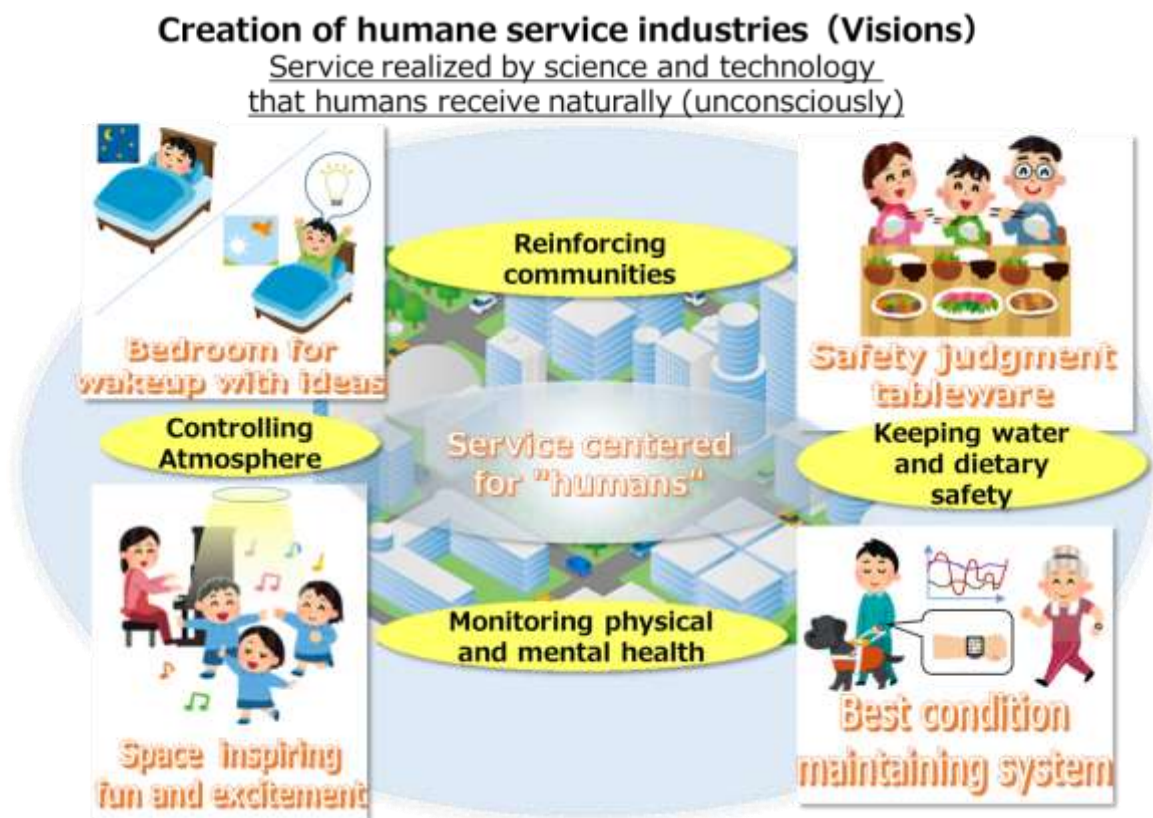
Creation of humane service industries (Visions)

Service realized by science and technology that humans receive naturally (unconsciously)

Bedroom for wakeup with ideas

Reinforcing communities

Safety judgment tableware

Controlling Atmosphere

Service centered for "humans"

Keeping water and dietary safety

Monitoring physical and mental health

Space inspiring fun and excitement

Best condition maintaining system